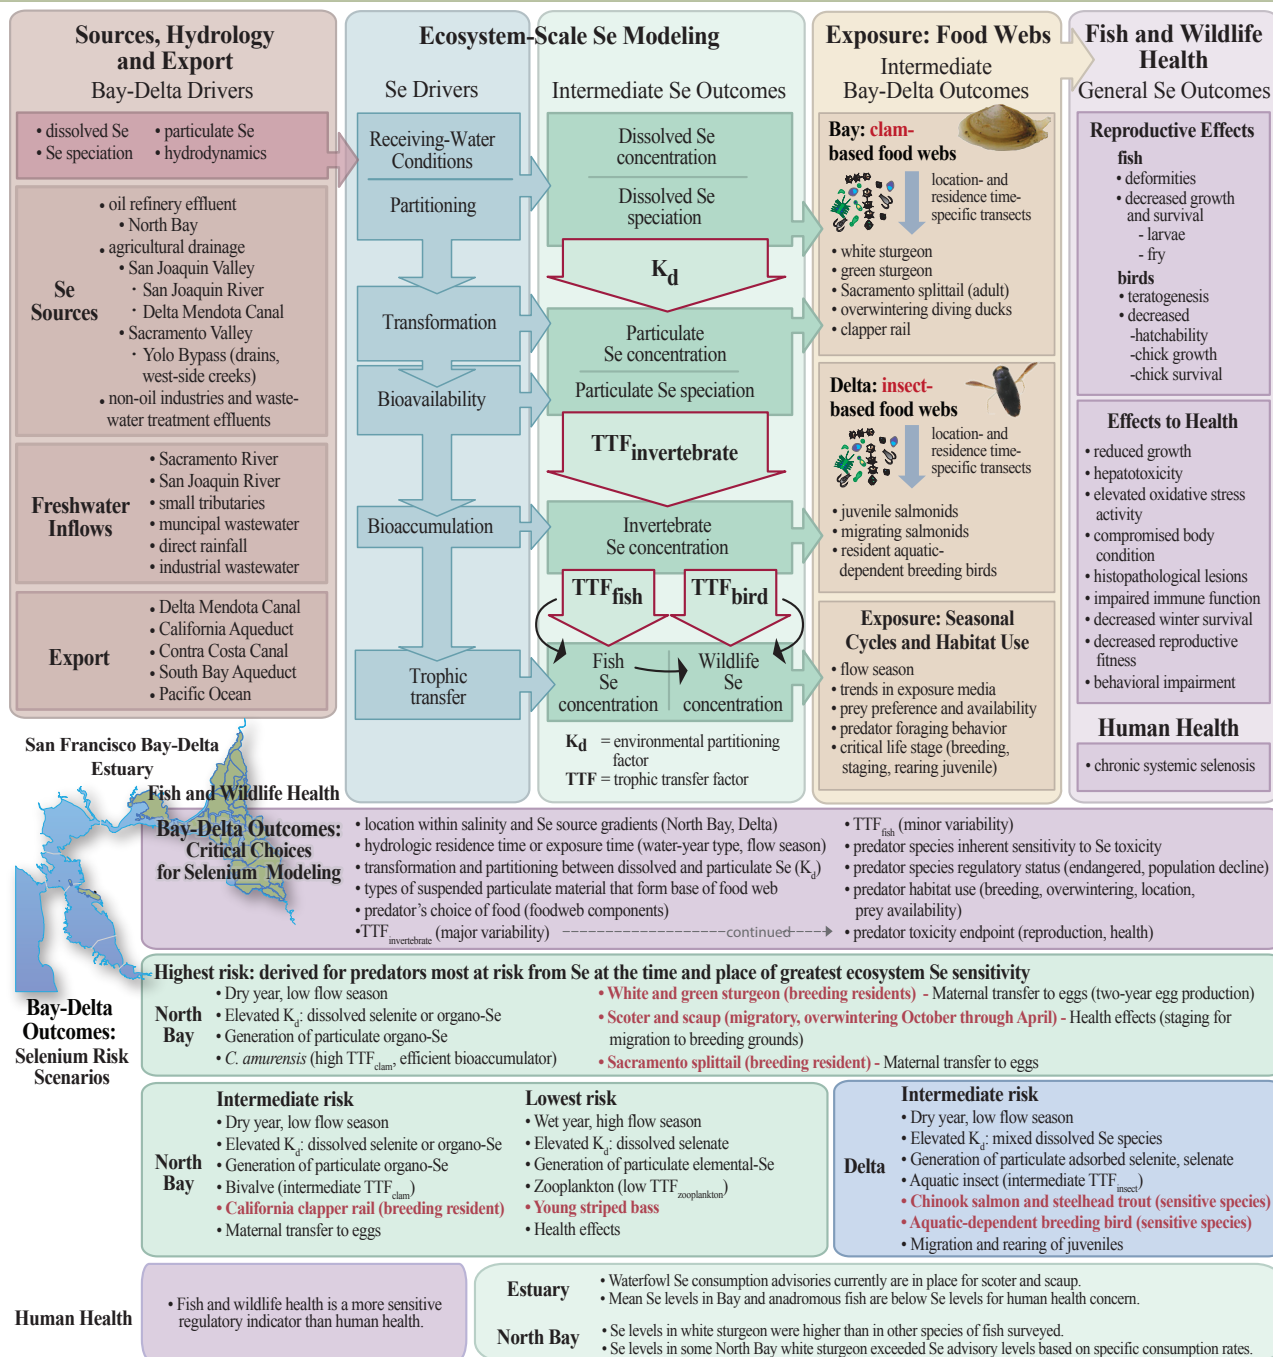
Sources, Hydrology and Export
Bay-Delta Drivers

• dissolved Se
• Se speciation
• particulate Se
• hydrodynamics

Se Sources
• oil refinery effluent
• North Bay
• agricultural drainage
• San Joaquin Valley
· San Joaquin River
· Delta Mendota Canal
• Sacramento Valley
· Yolo Bypass (drains, west-side creeks)
• non-oil industries and wastewater treatment effluents

Freshwater Inflows
• Sacramento River
• San Joaquin River
• small tributaries
• muncipal wastewater
• direct rainfall
• industrial wastewater

Export
• Delta Mendota Canal
• California Aqueduct
• Contra Costa Canal
• South Bay Aqueduct
• Pacific Ocean

Ecosystem-Scale Se Modeling

Se Drivers
Receiving-Water Conditions
Partitioning
Transformation
Bioavailability
Bioaccumulation
Trophic transfer

Intermediate Se Outcomes
Dissolved Se concentration
Dissolved Se speciation
$K_d$
Particulate Se concentration
Particulate Se speciation
$TTF_{invertebrate}$
Invertebrate Se concentration
$TTF_{fish}$
$TTF_{bird}$
Fish Se concentration
Wildlife Se concentration

$K_d$ = environmental partitioning factor
TTF = trophic transfer factor

Exposure: Food Webs
Intermediate Bay-Delta Outcomes

Bay: clam-based food webs
location- and residence time-specific transects
• white sturgeon
• green sturgeon
• Sacramento splittail (adult)
• overwintering diving ducks
• clapper rail

Delta: insect-based food webs
location- and residence time-specific transects
• juvenile salmonids
• migrating salmonids
• resident aquatic-dependent breeding birds

Exposure: Seasonal Cycles and Habitat Use
• flow season
• trends in exposure media
• prey preference and availability
• predator foraging behavior
• critical life stage (breeding, staging, rearing juvenile)

Fish and Wildlife Health
General Se Outcomes

Reproductive Effects
fish
• deformities
• decreased growth and survival
- larvae
- fry
birds
• teratogenesis
• decreased
-hatchability
-chick growth
-chick survival

Effects to Health
• reduced growth
• hepatotoxicity
• elevated oxidative stress activity
• compromised body condition
• histopathological lesions
• impaired immune function
• decreased winter survival
• decreased reproductive fitness
• behavioral impairment

Human Health
• chronic systemic selenosis

San Francisco Bay-Delta Estuary

Fish and Wildlife Health
Bay-Delta Outcomes: Critical Choices for Selenium Modeling
• location within salinity and Se source gradients (North Bay, Delta)
• hydrologic residence time or exposure time (water-year type, flow season)
• transformation and partitioning between dissolved and particulate Se ($K_d$)
• types of suspended particulate material that form base of food web
• predator's choice of food (foodweb components)
•$TTF_{invertebrate}$ (major variability) ------continued--->
• $TTF_{fish}$ (minor variability)
• predator species inherent sensitivity to Se toxicity
• predator species regulatory status (endangered, population decline)
• predator habitat use (breeding, overwintering, location, prey availability)
• predator toxicity endpoint (reproduction, health)

Bay-Delta Outcomes: Selenium Risk Scenarios

Highest risk: derived for predators most at risk from Se at the time and place of greatest ecosystem Se sensitivity
North Bay
• Dry year, low flow season
• Elevated $K_d$: dissolved selenite or organo-Se
• Generation of particulate organo-Se
• C. amurensis (high $TTF_{clam}$, efficient bioaccumulator)
• White and green sturgeon (breeding residents) - Maternal transfer to eggs (two-year egg production)
• Scoter and scaup (migratory, overwintering October through April) - Health effects (staging for migration to breeding grounds)
• Sacramento splittail (breeding resident) - Maternal transfer to eggs

North Bay
Intermediate risk
• Dry year, low flow season
• Elevated $K_d$: dissolved selenite or organo-Se
• Generation of particulate organo-Se
• Bivalve (intermediate $TTF_{clam}$)
• California clapper rail (breeding resident)
• Maternal transfer to eggs

Lowest risk
• Wet year, high flow season
• Elevated $K_d$: dissolved selenate
• Generation of particulate elemental-Se
• Zooplankton (low $TTF_{zooplankton}$)
• Young striped bass
• Health effects

Delta
Intermediate risk
• Dry year, low flow season
• Elevated $K_d$: mixed dissolved Se species
• Generation of particulate adsorbed selenite, selenate
• Aquatic insect (intermediate $TTF_{insect}$)
• Chinook salmon and steelhead trout (sensitive species)
• Aquatic-dependent breeding bird (sensitive species)
• Migration and rearing of juveniles

Human Health
• Fish and wildlife health is a more sensitive regulatory indicator than human health.

Estuary
• Waterfowl Se consumption advisories currently are in place for scoter and scaup.
• Mean Se levels in Bay and anadromous fish are below Se levels for human health concern.

North Bay
• Se levels in white sturgeon were higher than in other species of fish surveyed.
• Se levels in some North Bay white sturgeon exceeded Se advisory levels based on specific consumption rates.